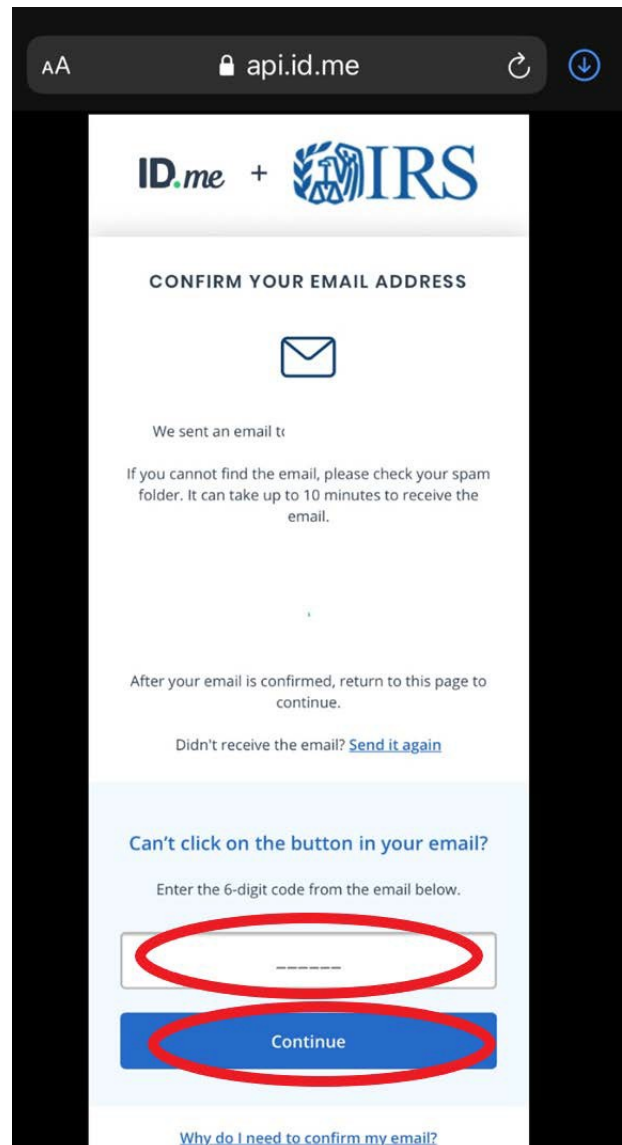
AA api.id.me

ID.me + IRS

CONFIRM YOUR EMAIL ADDRESS

We sent an email t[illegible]

If you cannot find the email, please check your spam folder. It can take up to 10 minutes to receive the email.

After your email is confirmed, return to this page to continue.

Didn't receive the email? Send it again

Can't click on the button in your email?

Enter the 6-digit code from the email below.

------

Continue

Why do I need to confirm my email?